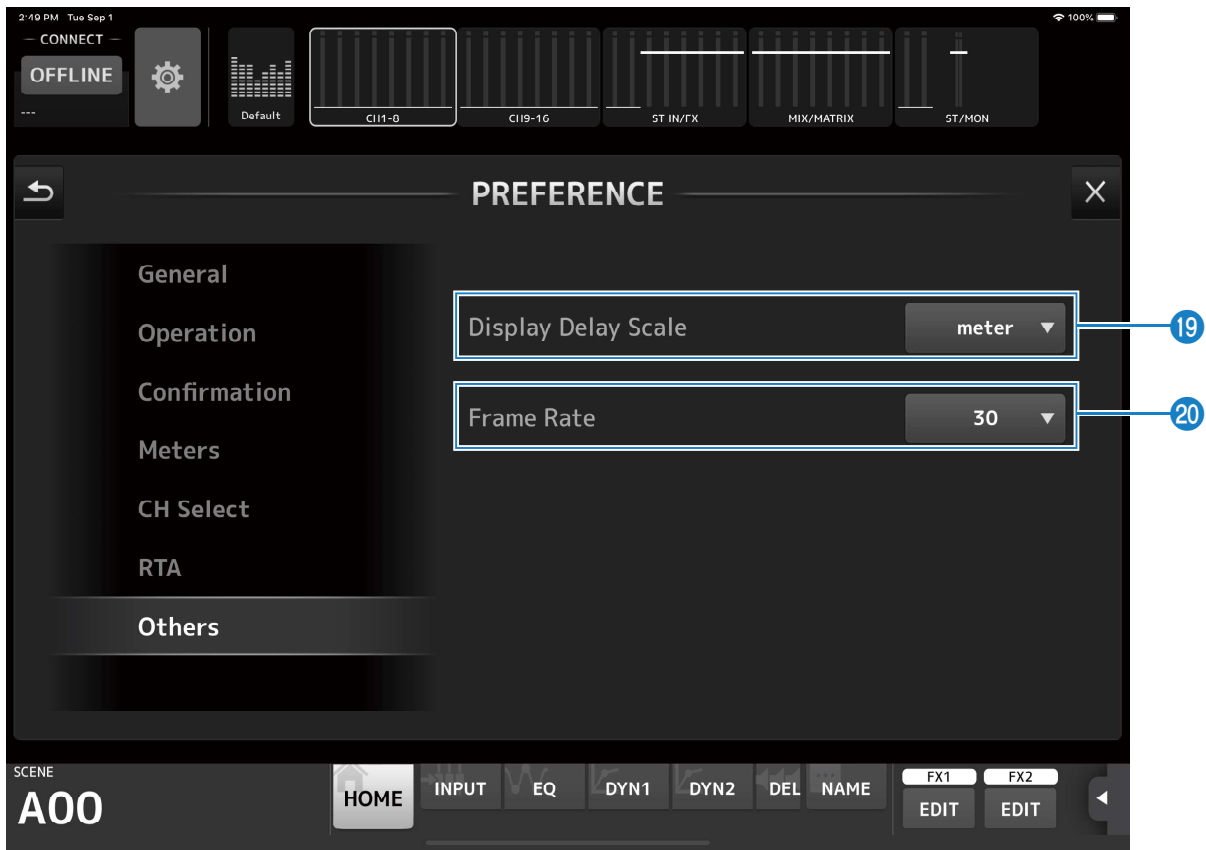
2:49 PM Tue Sep 1
100%
CONNECT
OFFLINE
---
Default
CH1-8
CH9-16
ST IN/FX
MIX/MATRIX
ST/MON

PREFERENCE

General
Operation
Confirmation
Meters
CH Select
RTA
Others

Display Delay Scale
meter
19
Frame Rate
30
20

SCENE
A00
HOME
INPUT
EQ
DYN1
DYN2
DEL
NAME
FX1
EDIT
FX2
EDIT